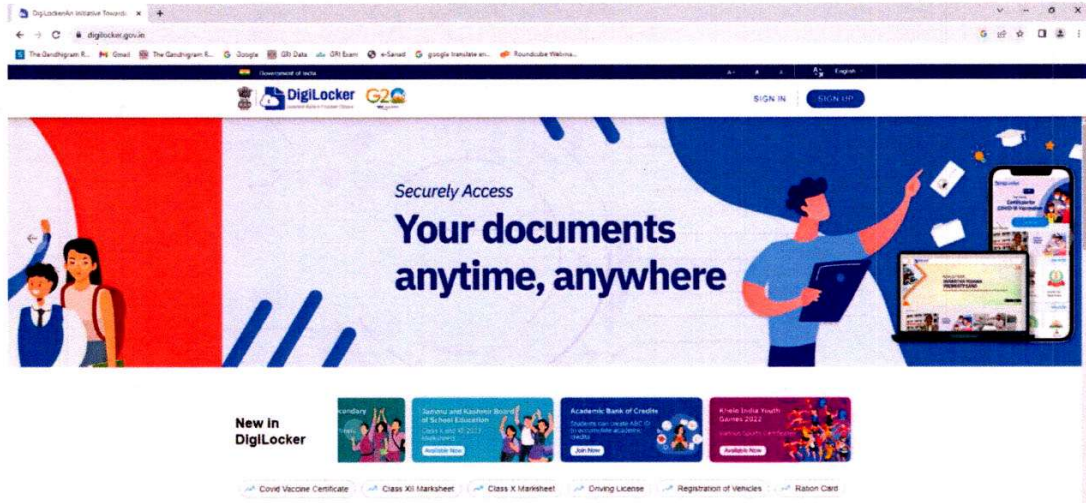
DigiLocker:An Initiative Towards

digilocker.gov.in

The Gandhigram R... Gmail The Gandhigram R... Google GRI Data GRI Exam e-Sanad google translate an... Roundcube Webma...

Government of India

A- A A+ English

DigiLocker

G20

SIGN IN SIGN UP

Securely Access

Your documents anytime, anywhere

New in DigiLocker

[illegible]condary

Jammu and Kashmir Board of School Education

Available Now

Academic Bank of Credits

Students can create ABC ID to accumulate academic credits

Join Now

Khelo India Youth Games 2022

Available Now

Covid Vaccine Certificate

Class XII Marksheet

Class X Marksheet

Driving License

Registration of Vehicles

Ration Card